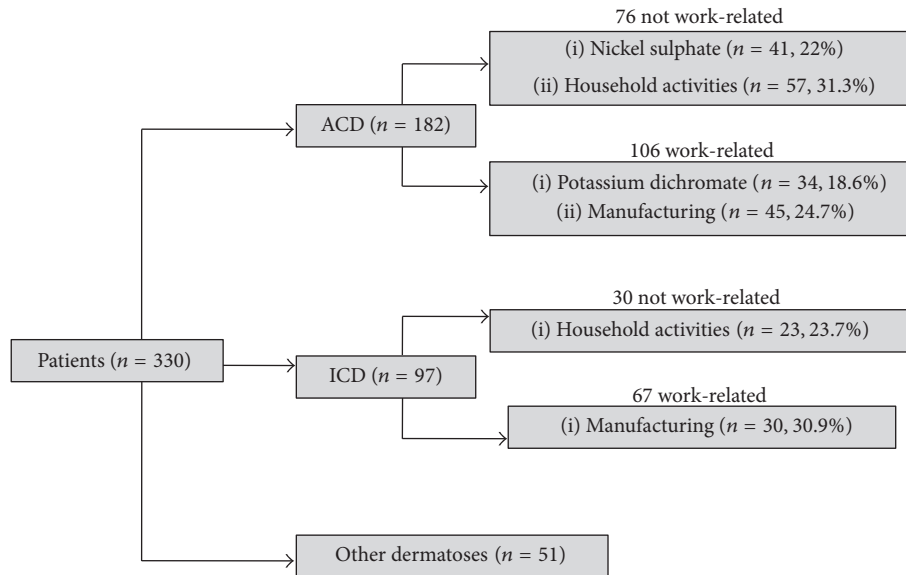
Patients ($n$ = 330)

ACD ($n$ = 182)

76 not work-related

(i) Nickel sulphate ($n$ = 41, 22%)

(ii) Household activities ($n$ = 57, 31.3%)

106 work-related

(i) Potassium dichromate ($n$ = 34, 18.6%)

(ii) Manufacturing ($n$ = 45, 24.7%)

ICD ($n$ = 97)

30 not work-related

(i) Household activities ($n$ = 23, 23.7%)

67 work-related

(i) Manufacturing ($n$ = 30, 30.9%)

Other dermatoses ($n$ = 51)